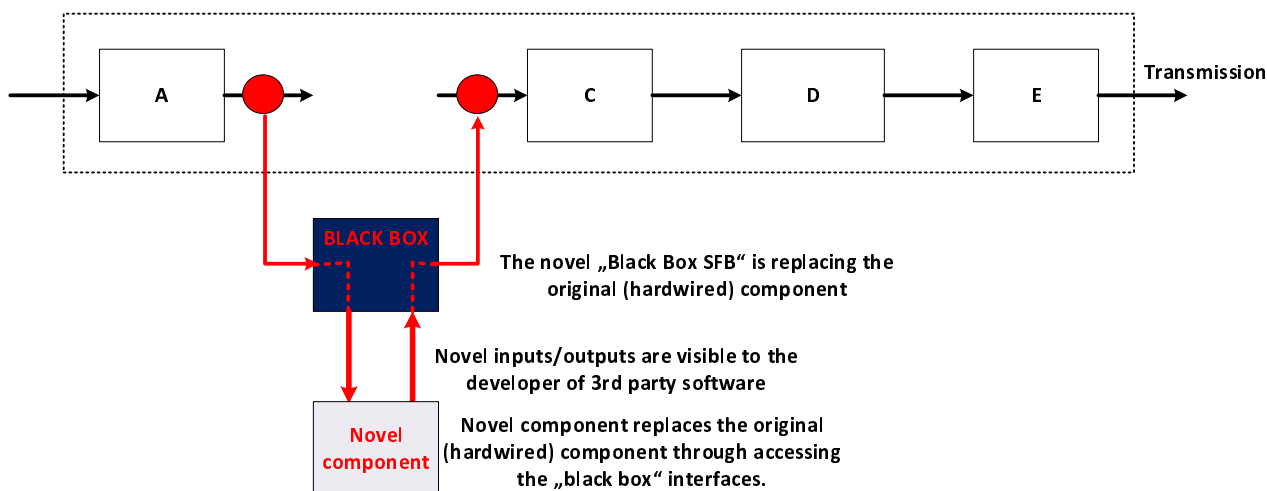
A

C

D

E

Transmission

BLACK BOX

The novel „Black Box SFB“ is replacing the original (hardwired) component

Novel inputs/outputs are visible to the developer of 3rd party software

Novel component

Novel component replaces the original (hardwired) component through accessing the „black box“ interfaces.